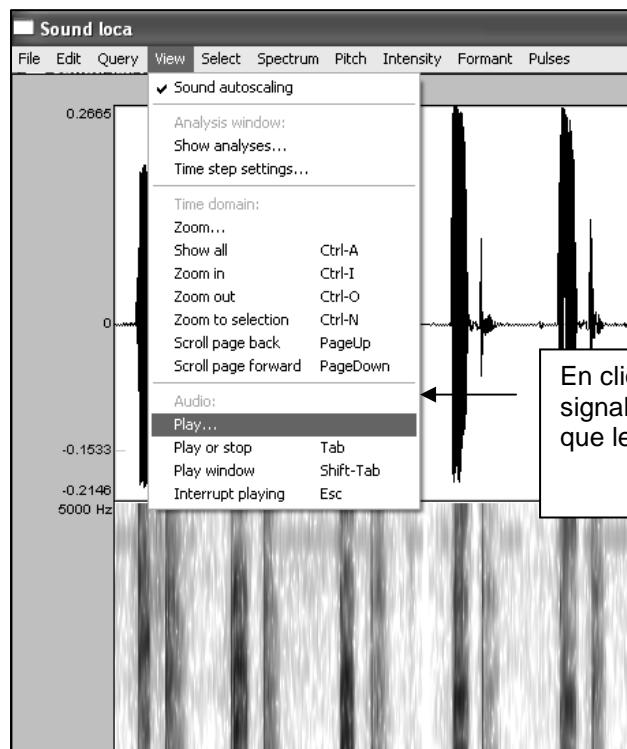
Sound loca

File Edit Query View Select Spectrum Pitch Intensity Formant Pulses

✔ Sound autoscaling

Analysis window:
Show analyses...
Time step settings...

Time domain:
Zoom...
| | |
|---|---|
| Show all | Ctrl-A |
| Zoom in | Ctrl-I |
| Zoom out | Ctrl-O |
| Zoom to selection | Ctrl-N |
| Scroll page back | PageUp |
| Scroll page forward | PageDown |

Audio:
Play...
| | |
|---|---|
| Play or stop | Tab |
| Play window | Shift-Tab |
| Interrupt playing | Esc |

0.2665

0

-0.1533

-0.2146

5000 Hz

En cli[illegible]
signal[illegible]
que le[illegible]